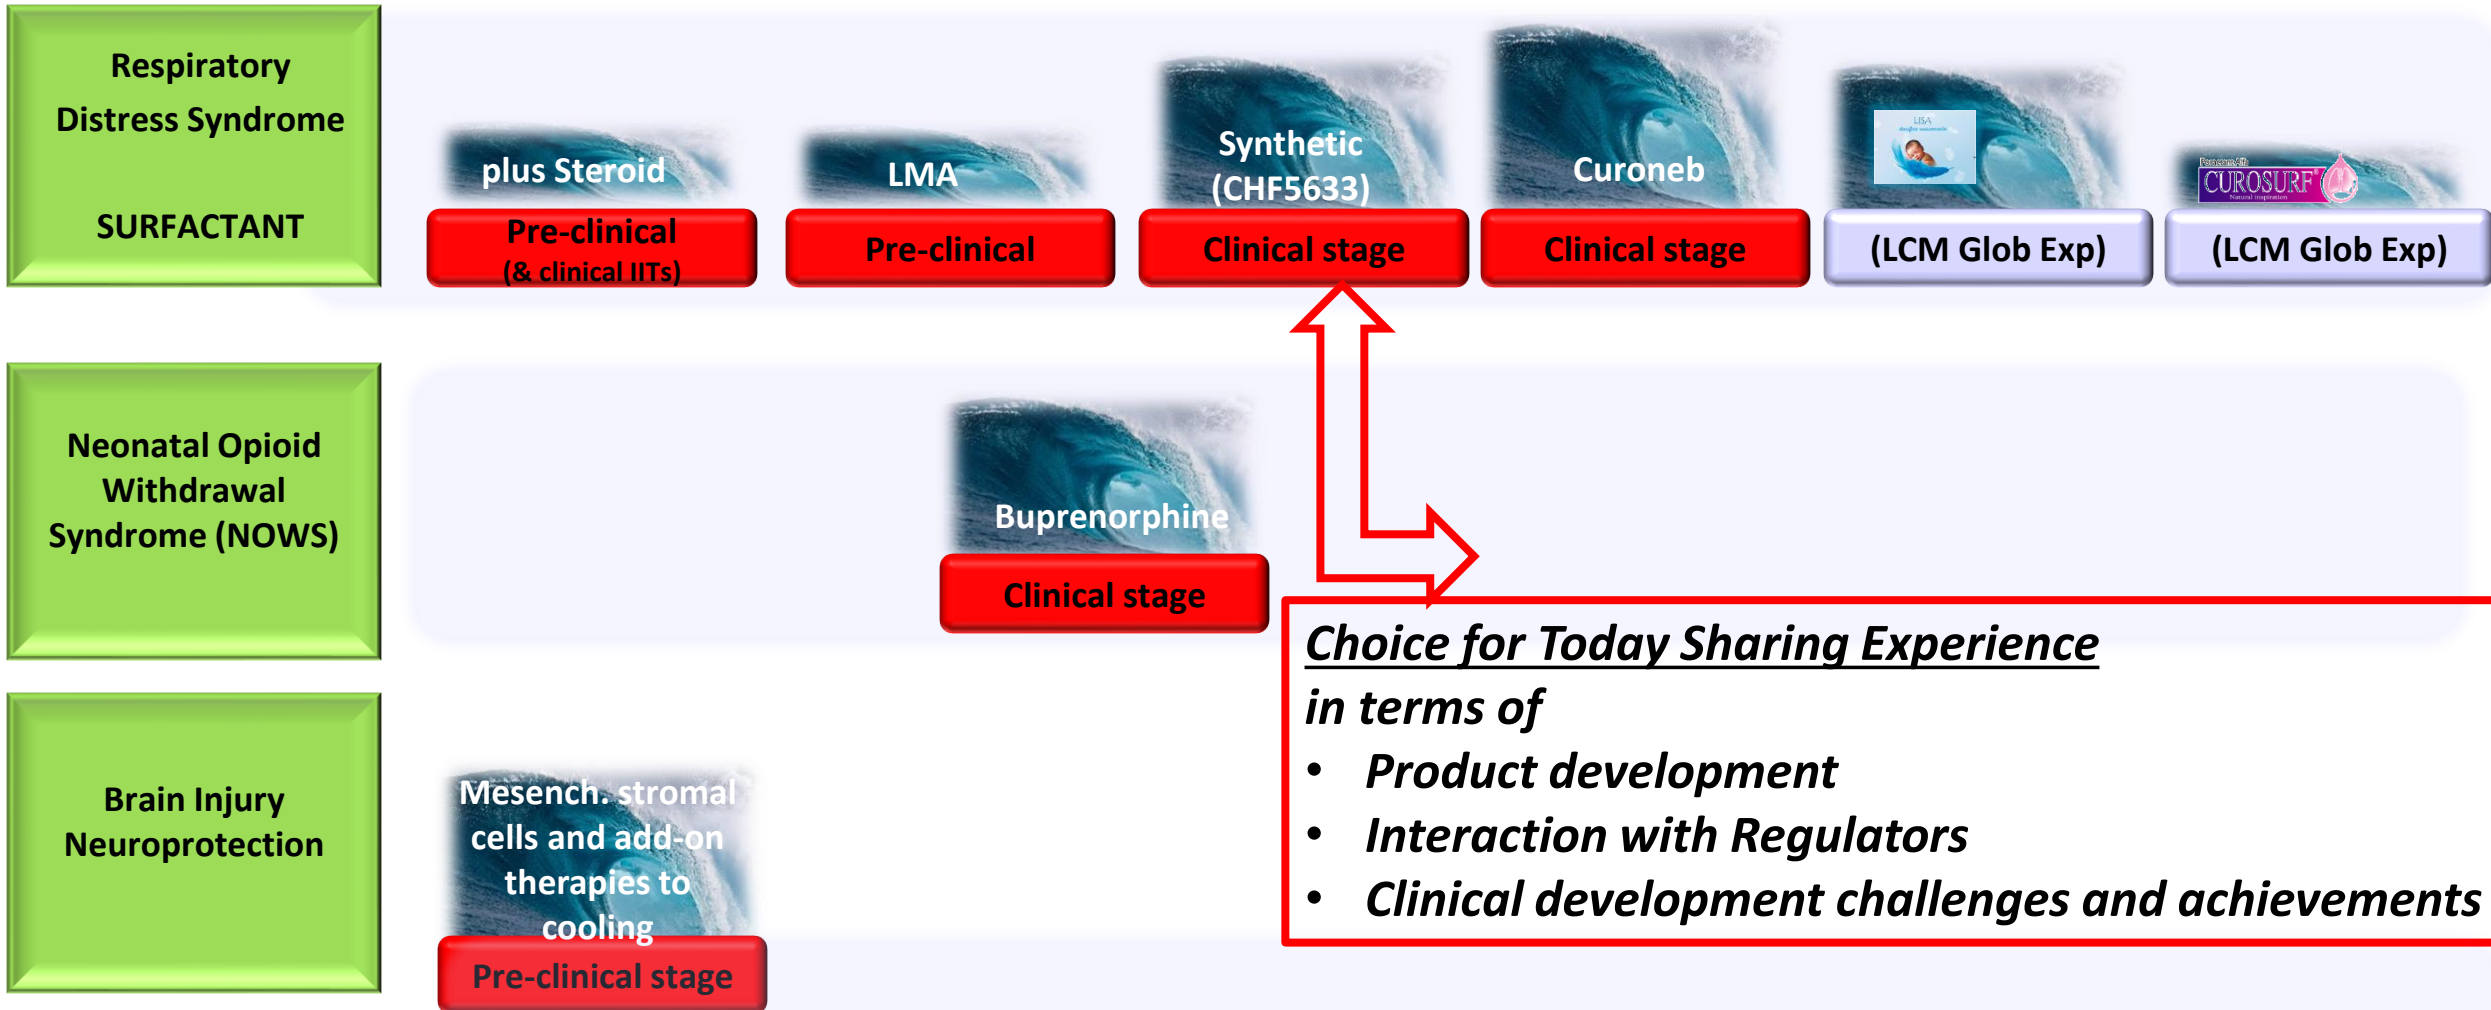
Respiratory Distress Syndrome

SURFACTANT

plus Steroid

Pre-clinical
(& clinical IITs)

LMA

Pre-clinical

Synthetic (CHF5633)

Clinical stage

Curoneb

Clinical stage

LISA

(LCM Glob Exp)

CUROSURF

(LCM Glob Exp)

Neonatal Opioid Withdrawal Syndrome (NOWS)

Buprenorphine

Clinical stage

Brain Injury Neuroprotection

Mesench. stromal cells and add-on therapies to cooling

Pre-clinical stage

Choice for Today Sharing Experience
in terms of
• Product development
• Interaction with Regulators
• Clinical development challenges and achievements